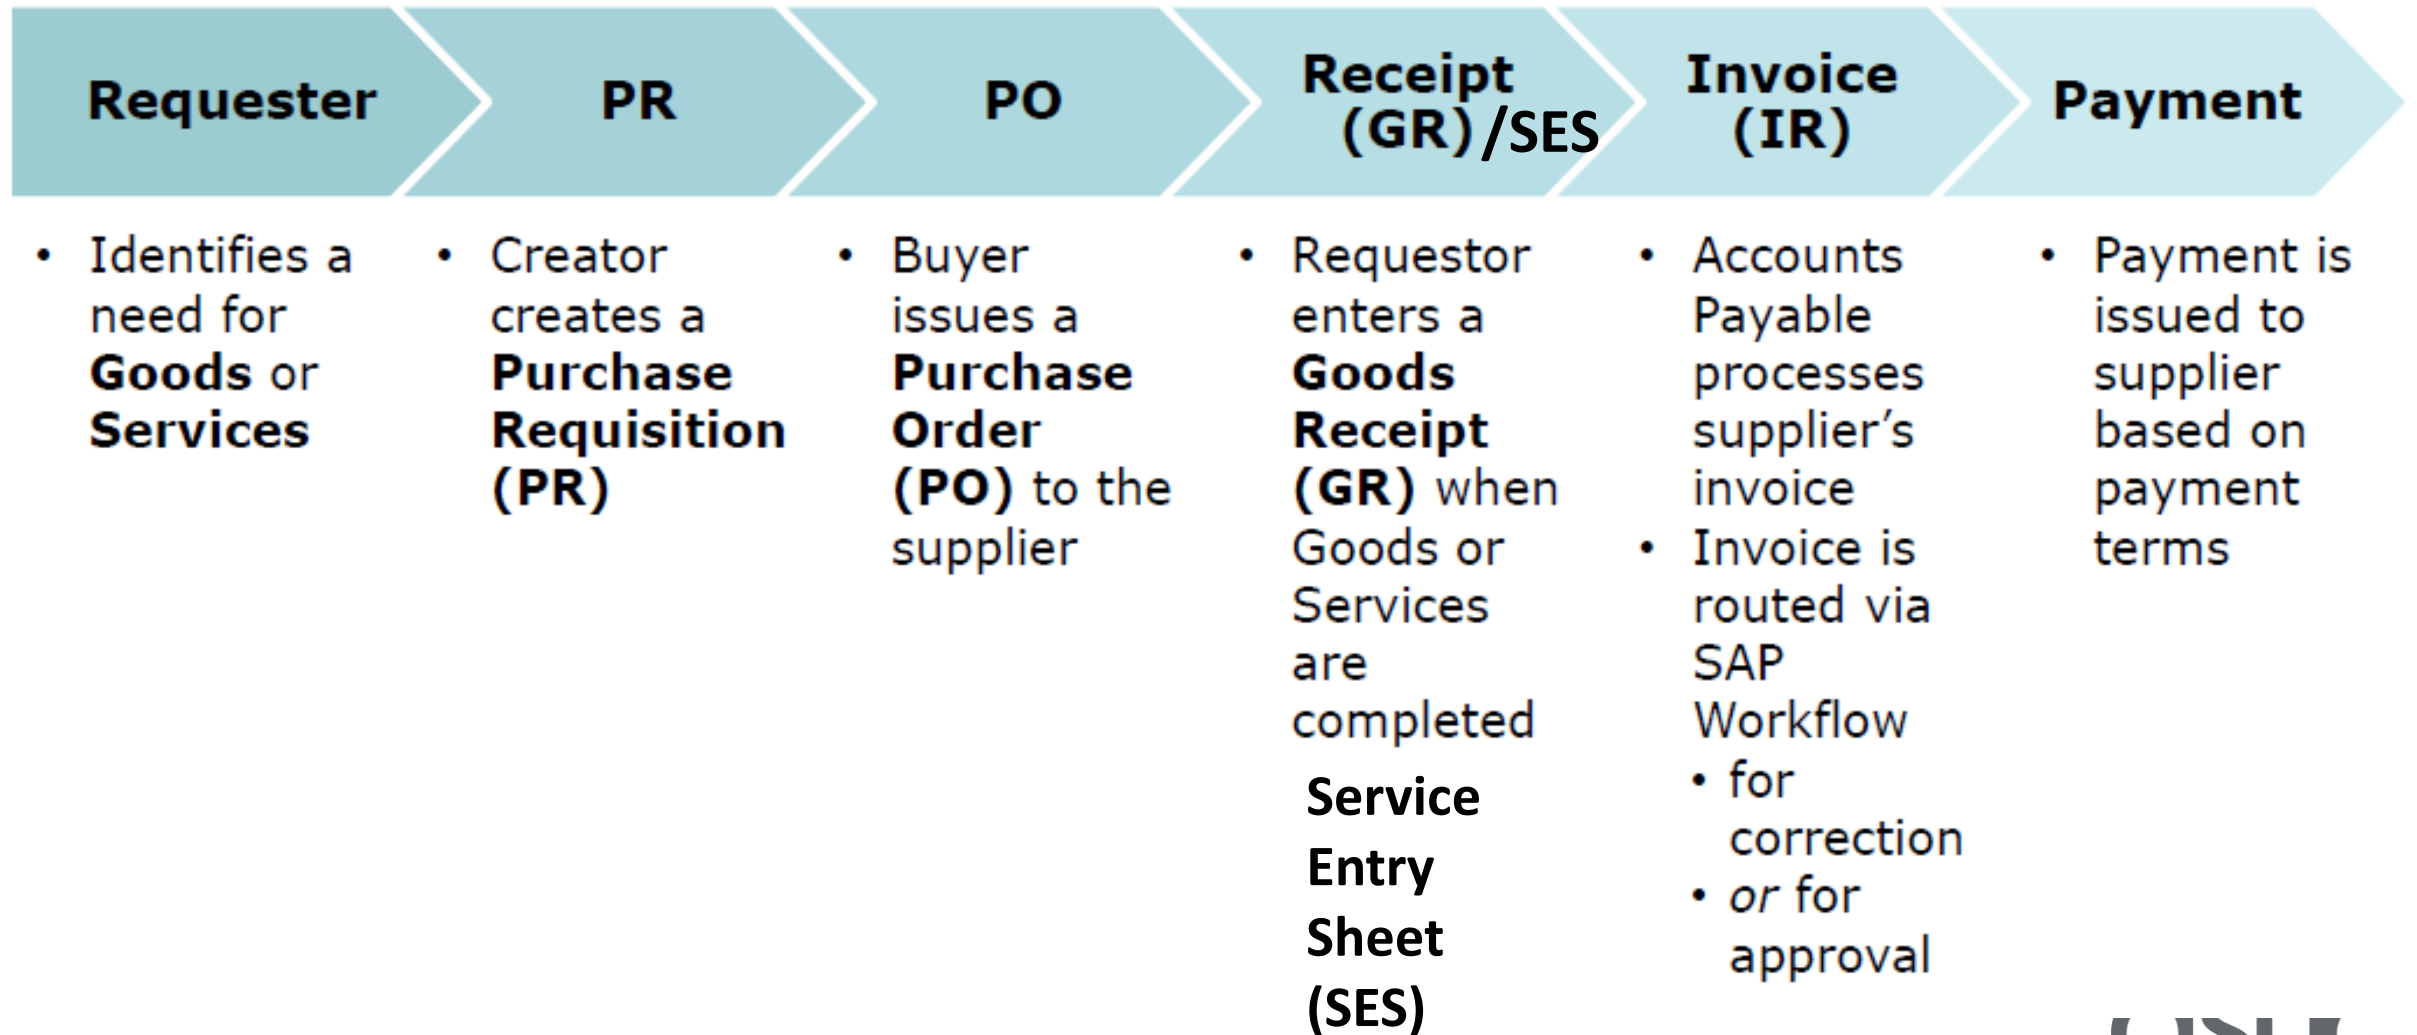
Requester

• Identifies a need for **Goods** or **Services**

PR

• Creator creates a **Purchase Requisition (PR)**

PO

• Buyer issues a **Purchase Order (PO)** to the supplier

Receipt (GR)/SES

• Requestor enters a **Goods Receipt (GR)** when Goods or Services are completed

**Service Entry Sheet (SES)**

Invoice (IR)

• Accounts Payable processes supplier's invoice
• Invoice is routed via SAP Workflow
  • for correction
  • *or* for approval

Payment

• Payment is issued to supplier based on payment terms

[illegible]